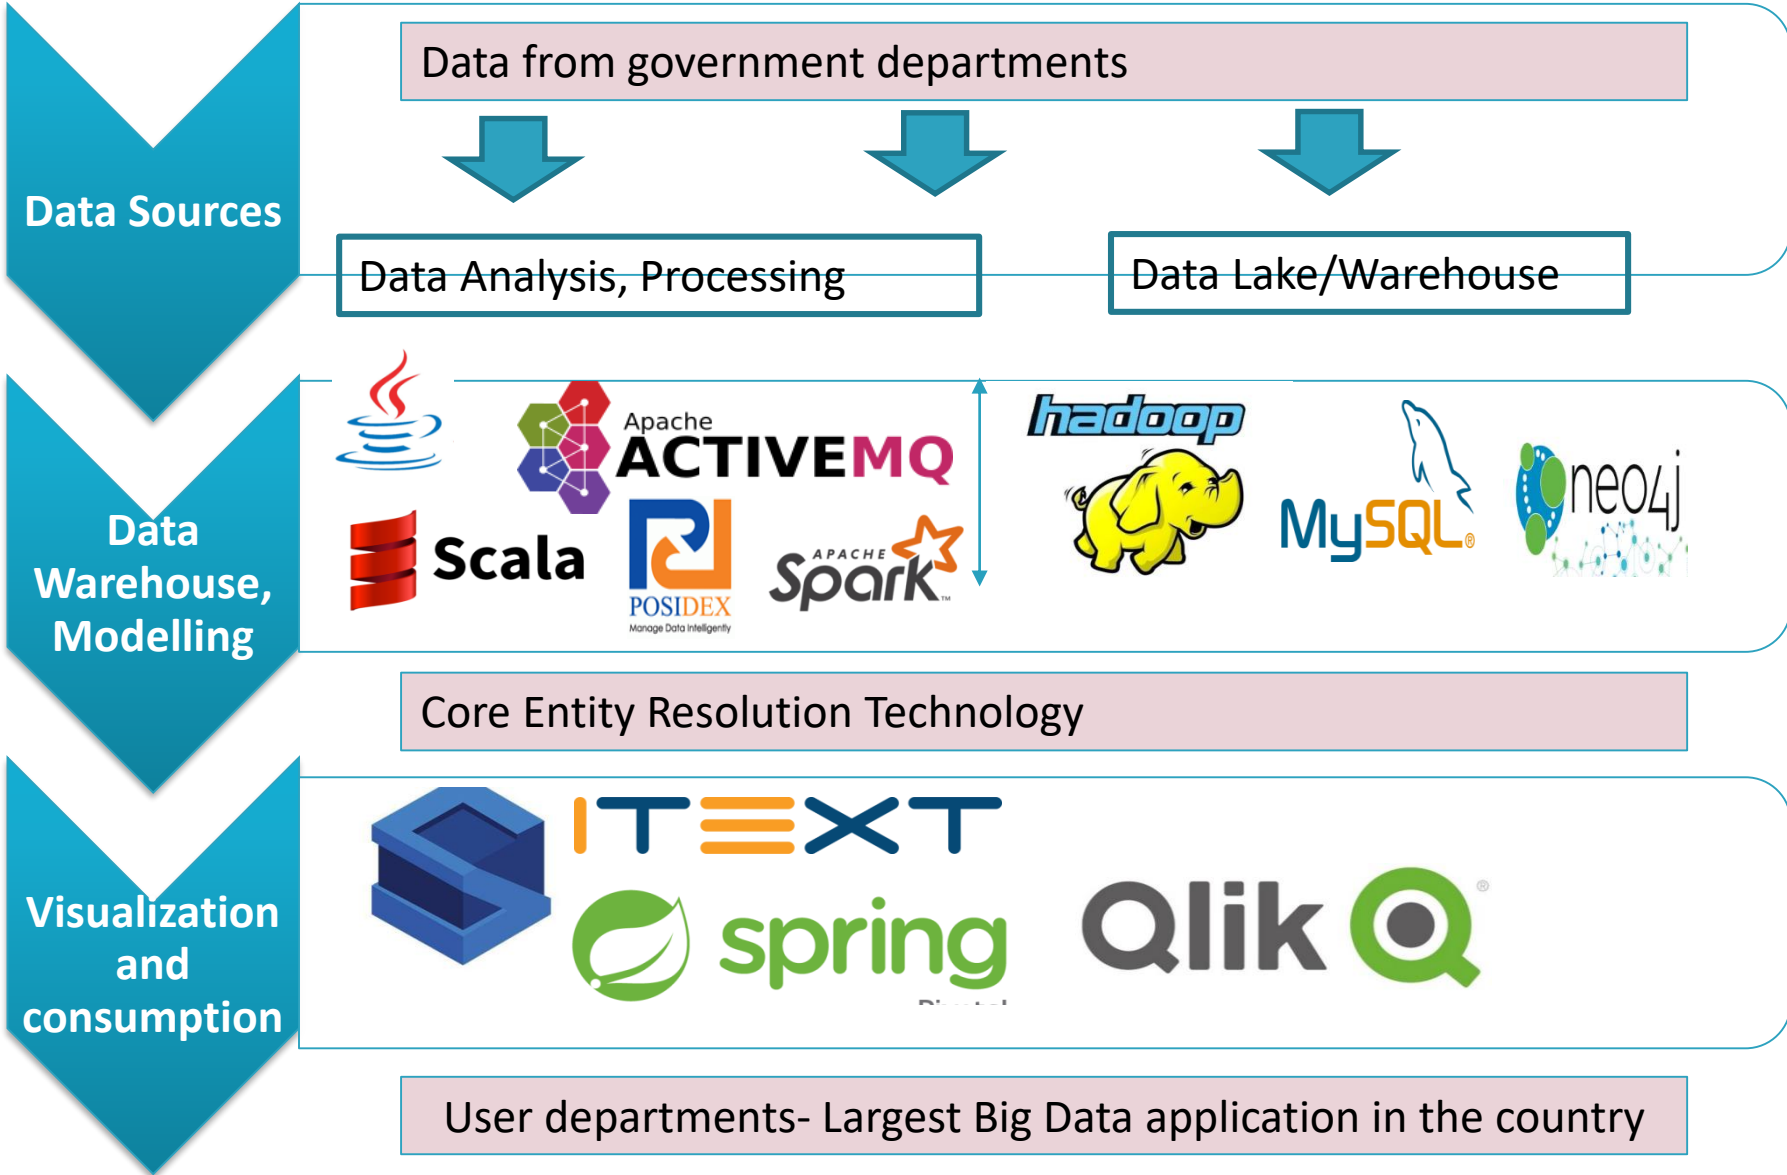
Data Sources

Data from government departments

Data Analysis, Processing

Data Lake/Warehouse

Data Warehouse, Modelling

Apache ACTIVEMQ

Scala

POSIDEX Manage Data Intelligently

APACHE Spark

hadoop

MySQL

neo4j

Core Entity Resolution Technology

Visualization and consumption

ITEXT

spring

Qlik

User departments- Largest Big Data application in the country